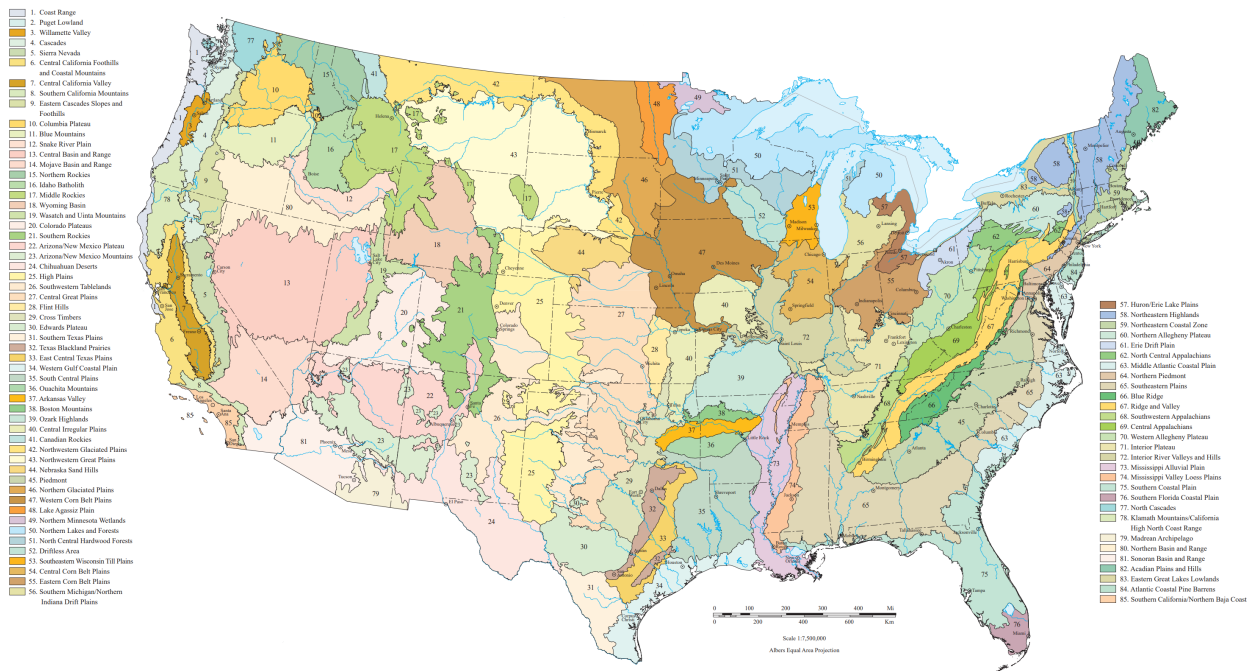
1. Coast Range
2. Puget Lowland
3. Willamette Valley
4. Cascades
5. Sierra Nevada
6. Central California Foothills and Coastal Mountains
7. Central California Valley
8. Southern California Mountains
9. Eastern Cascades Slopes and Foothills
10. Columbia Plateau
11. Blue Mountains
12. Snake River Plain
13. Central Basin and Range
14. Mojave Basin and Range
15. Northern Rockies
16. Idaho Batholith
17. Middle Rockies
18. Wyoming Basin
19. Wasatch and Uinta Mountains
20. Colorado Plateaus
21. Southern Rockies
22. Arizona/New Mexico Plateau
23. Arizona/New Mexico Mountains
24. Chihuahuan Deserts
25. High Plains
26. Southwestern Tablelands
27. Central Great Plains
28. Flint Hills
29. Cross Timbers
30. Edwards Plateau
31. Southern Texas Plains
32. Texas Blackland Prairies
33. East Central Texas Plains
34. Western Gulf Coastal Plain
35. South Central Plains
36. Ouachita Mountains
37. Arkansas Valley
38. Boston Mountains
39. Ozark Highlands
40. Central Irregular Plains
41. Canadian Rockies
42. Northwestern Glaciated Plains
43. Northwestern Great Plains
44. Nebraska Sand Hills
45. Piedmont
46. Northern Glaciated Plains
47. Western Corn Belt Plains
48. Lake Agassiz Plain
49. Northern Minnesota Wetlands
50. Northern Lakes and Forests
51. North Central Hardwood Forests
52. Driftless Area
53. Southeastern Wisconsin Till Plains
54. Central Corn Belt Plains
55. Eastern Corn Belt Plains
56. Southern Michigan/Northern Indiana Drift Plains

57. Huron/Erie Lake Plains
58. Northeastern Highlands
59. Northeastern Coastal Zone
60. Northern Allegheny Plateau
61. Erie Drift Plain
62. North Central Appalachians
63. Middle Atlantic Coastal Plain
64. Northern Piedmont
65. Southeastern Plains
66. Blue Ridge
67. Ridge and Valley
68. Southwestern Appalachians
69. Central Appalachians
70. Western Allegheny Plateau
71. Interior Plateau
72. Interior River Valleys and Hills
73. Mississippi Alluvial Plain
74. Mississippi Valley Loess Plains
75. Southern Coastal Plain
76. Southern Florida Coastal Plain
77. North Cascades
78. Klamath Mountains/California High North Coast Range
79. Madrean Archipelago
80. Northern Basin and Range
81. Sonoran Basin and Range
82. Acadian Plains and Hills
83. Eastern Great Lakes Lowlands
84. Atlantic Coastal Pine Barrens
85. Southern California/Northern Baja Coast

0 100 200 300 400 Mi
0 200 400 600 Km
Scale 1:7,500,000
Albers Equal Area Projection